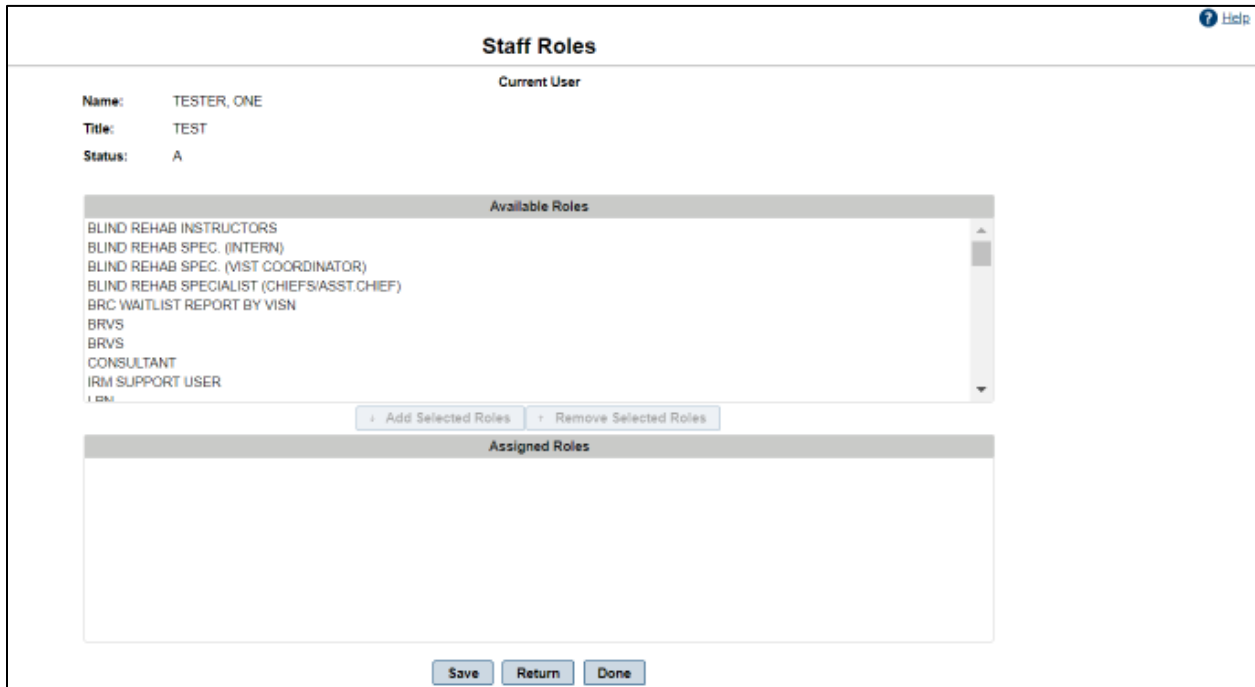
Help

Staff Roles

Current User

Name: TESTER, ONE

Title: TEST

Status: A

Available Roles

BLIND REHAB INSTRUCTORS
BLIND REHAB SPEC. (INTERN)
BLIND REHAB SPEC. (VIST COORDINATOR)
BLIND REHAB SPECIALIST (CHIEFS/ASST.CHIEF)
BRC WAITLIST REPORT BY VISN
BRVS
BRVS
CONSULTANT
IRM SUPPORT USER
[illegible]

↓ Add Selected Roles ↑ Remove Selected Roles

Assigned Roles

Save Return Done